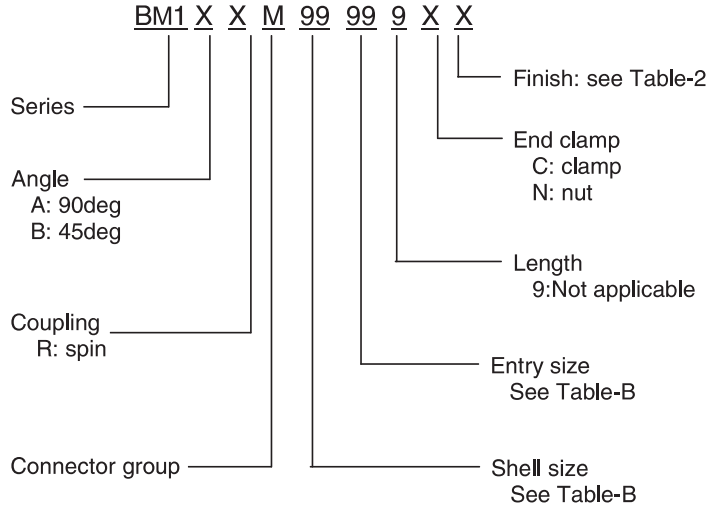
BM1 X X M 99 99 9 X X

Finish: see Table-2

Series

End clamp
C: clamp
N: nut

Angle
A: 90deg
B: 45deg

Length
9:Not applicable

Coupling
R: spin

Entry size
See Table-B

Connector group

Shell size
See Table-B